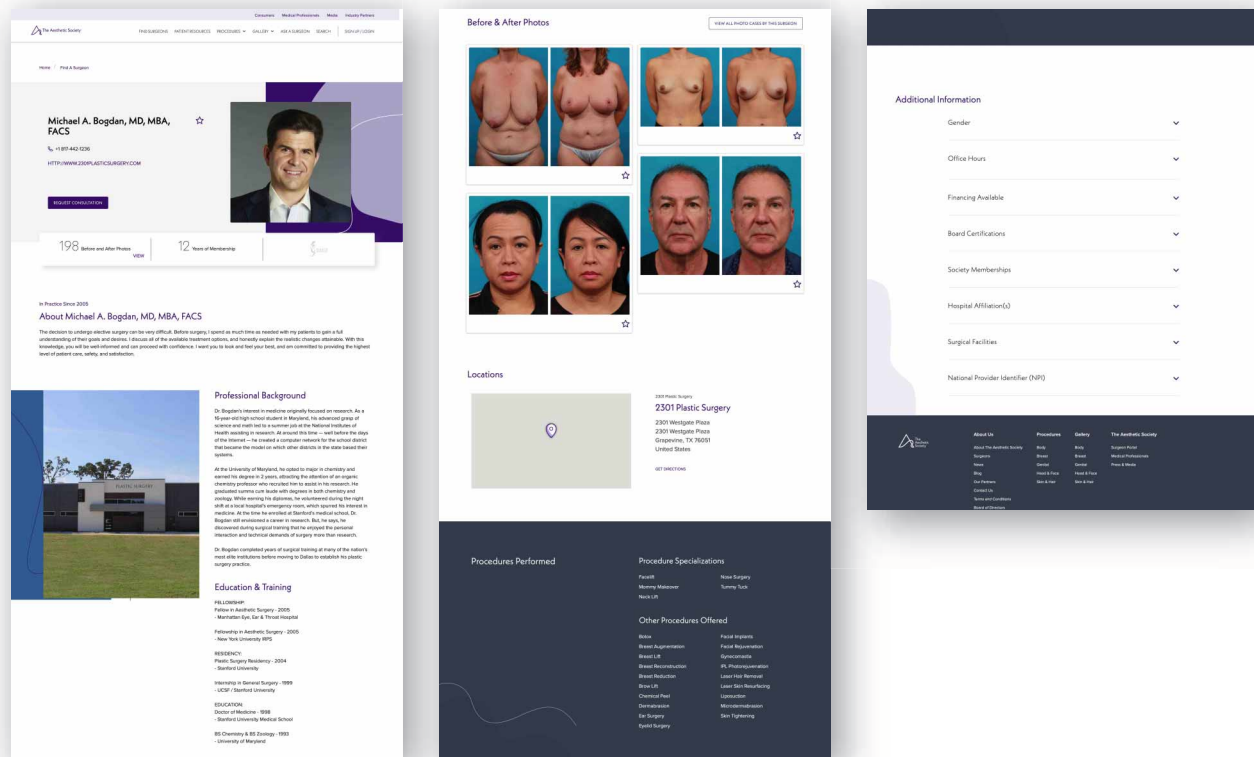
Consumers Medical Professionals Media Industry Partners

The Aesthetic Society

FIND SURGEONS PATIENT RESOURCES PROCEDURES GALLERY ASK A SURGEON SEARCH SIGN UP / LOGIN

Home / Find A Surgeon

Michael A. Bogdan, MD, MBA, FACS

+1 817-442-1236

HTTP://WWW.2301PLASTICSURGERY.COM

REQUEST CONSULTATION

198 Before and After Photos VIEW

12 Years of Membership

In Practice Since 2005

About Michael A. Bogdan, MD, MBA, FACS

The decision to undergo elective surgery can be very difficult. Before surgery, I spend as much time as needed with my patients to gain a full understanding of their goals and desires. I discuss all of the available treatment options, and honestly explain the realistic changes attainable. With this knowledge, you will be well-informed and can proceed with confidence. I want you to look and feel your best, and am committed to providing the highest level of patient care, safety, and satisfaction.

Professional Background

Dr. Bogdan's interest in medicine originally focused on research. As a 16-year-old high school student in Maryland, his advanced grasp of science and math led to a summer job at the National Institutes of Health assisting in research. At around this time — well before the days of the Internet — he created a computer network for the school district that became the model on which other districts in the state based their systems.

At the University of Maryland, he opted to major in chemistry and earned his degree in 2 years, attracting the attention of an organic chemistry professor who recruited him to assist in his research. He graduated summa cum laude with degrees in both chemistry and zoology. While earning his diplomas, he volunteered during the night shift at a local hospital's emergency room, which spurred his interest in medicine. At the time he enrolled at Stanford's medical school, Dr. Bogdan still envisioned a career in research. But, he says, he discovered during surgical training that he enjoyed the personal interaction and technical demands of surgery more than research.

Dr. Bogdan completed years of surgical training at many of the nation's most elite institutions before moving to Dallas to establish his plastic surgery practice.

PLASTIC SURGERY

Education & Training

FELLOWSHIP:
Fellow in Aesthetic Surgery - 2005
- Manhattan Eye, Ear & Throat Hospital

Fellowship in Aesthetic Surgery - 2005
- New York University IRPS

RESIDENCY:
Plastic Surgery Residency - 2004
- Stanford University

Internship in General Surgery - 1999
- UCSF / Stanford University

EDUCATION:
Doctor of Medicine - 1998
- Stanford University Medical School

BS Chemistry & BS Zoology - 1993
- University of Maryland

Before & After Photos

VIEW ALL PHOTO CASES BY THIS SURGEON

Locations

2301 Plastic Surgery
2301 Plastic Surgery
2301 Westgate Plaza
2301 Westgate Plaza
Grapevine, TX 76051
United States

GET DIRECTIONS

Procedures Performed

Procedure Specializations

Facelift
Mommy Makeover
Neck Lift
Nose Surgery
Tummy Tuck

Other Procedures Offered

Botox
Breast Augmentation
Breast Lift
Breast Reconstruction
Breast Reduction
Brow Lift
Chemical Peel
Dermabrasion
Ear Surgery
Eyelid Surgery
Facial Implants
Facial Rejuvenation
Gynecomastia
IPL Photorejuvenation
Laser Hair Removal
Laser Skin Resurfacing
Liposuction
Microdermabrasion
Skin Tightening

Additional Information

Gender
Office Hours
Financing Available
Board Certifications
Society Memberships
Hospital Affiliation(s)
Surgical Facilities
National Provider Identifier (NPI)

The Aesthetic Society

About Us
About The Aesthetic Society
Surgeons
News
Blog
Our Partners
Contact Us
Terms and Conditions
Board of Directors

Procedures
Body
Breast
Genital
Head & Face
Skin & Hair

Gallery
Body
Breast
Genital
Head & Face
Skin & Hair

The Aesthetic Society
Surgeon Portal
Medical Professionals
Press & Media